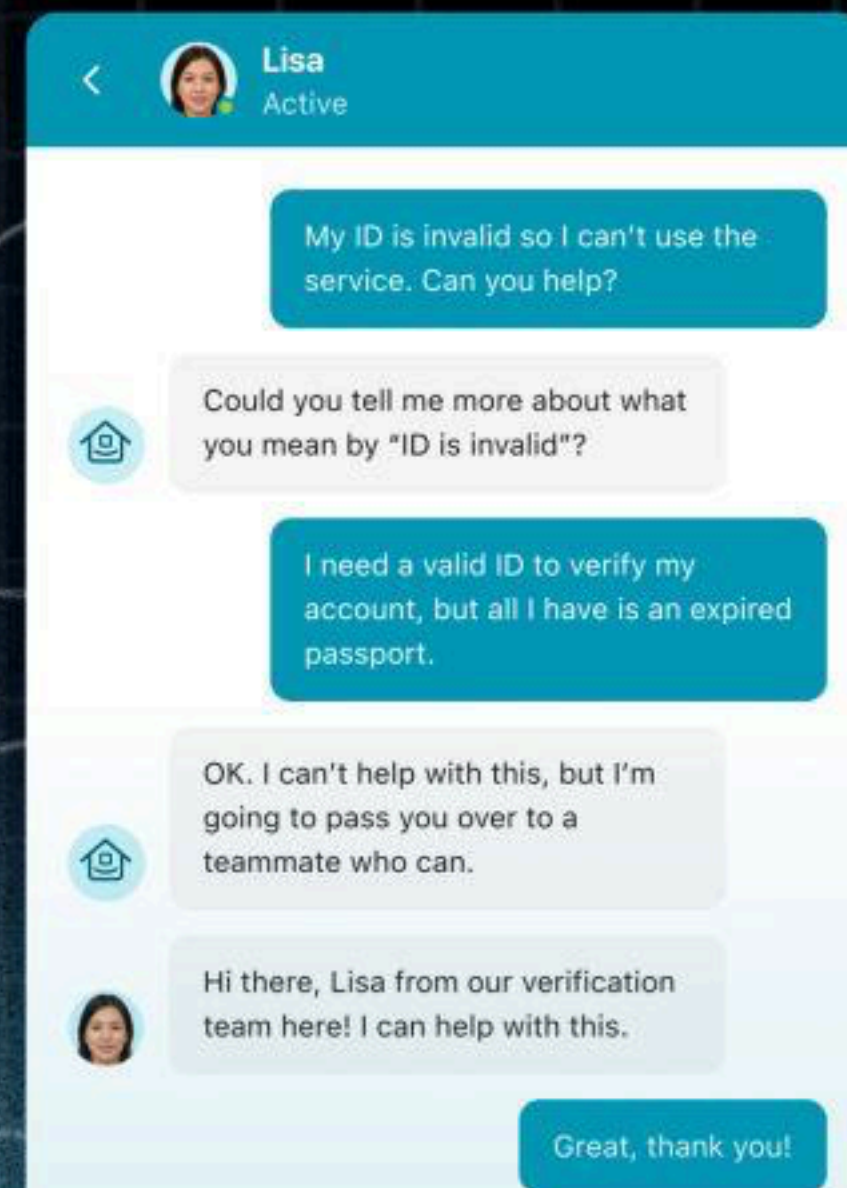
Lisa
Active

My ID is invalid so I can't use the service. Can you help?

Could you tell me more about what you mean by "ID is invalid"?

I need a valid ID to verify my account, but all I have is an expired passport.

OK. I can't help with this, but I'm going to pass you over to a teammate who can.

Hi there, Lisa from our verification team here! I can help with this.

Great, thank you!